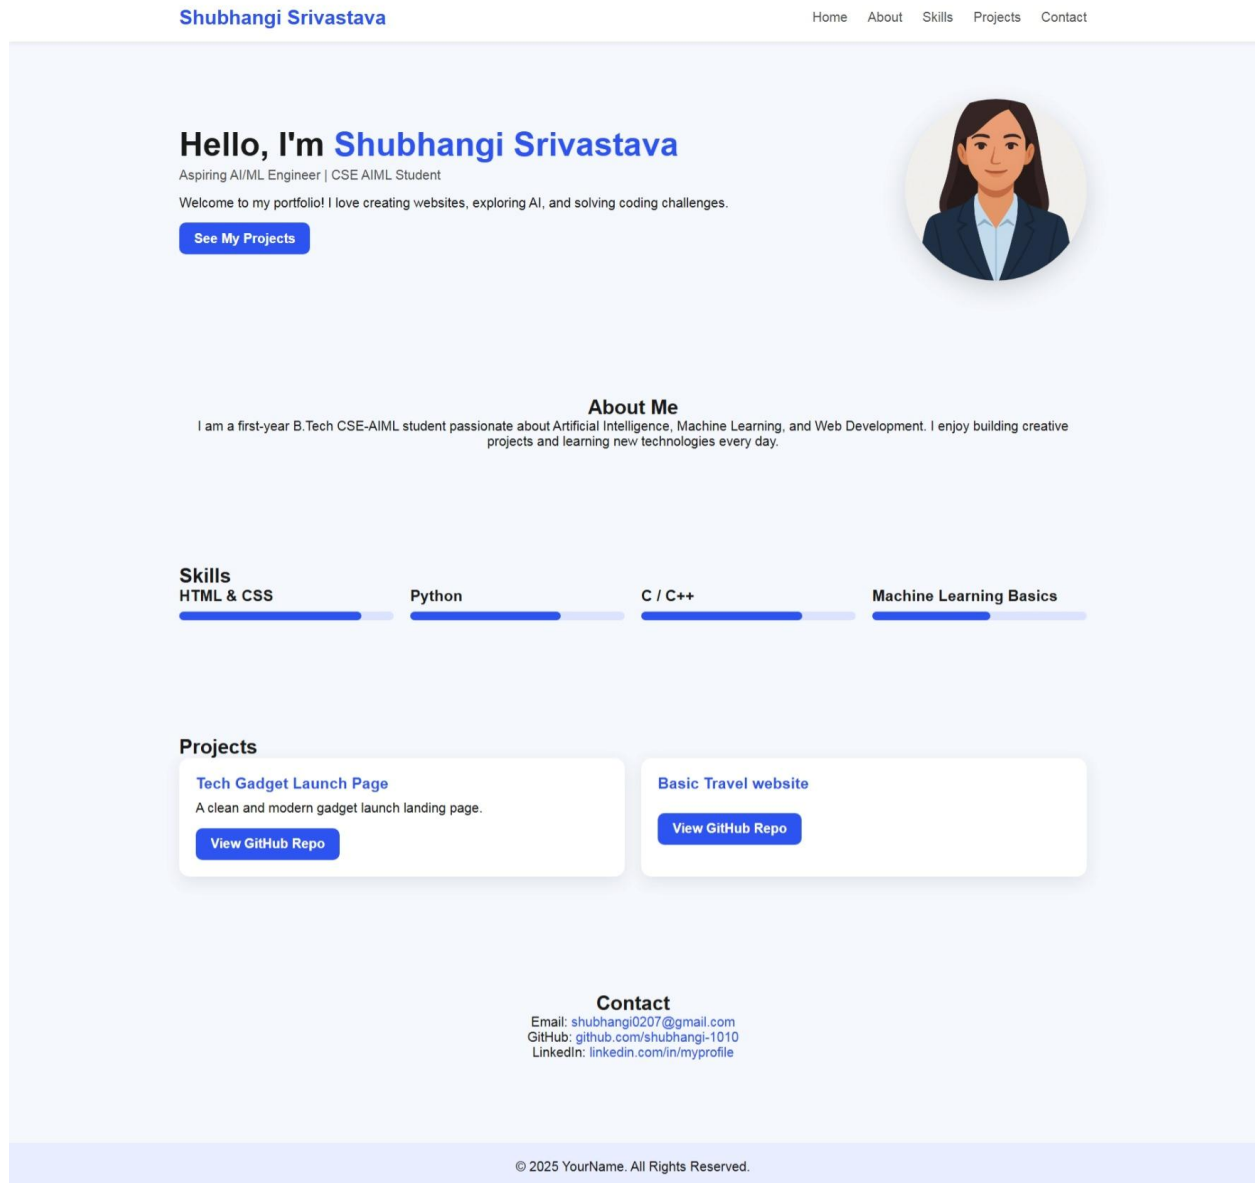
Shubhangi Srivastava

Home About Skills Projects Contact

Hello, I'm Shubhangi Srivastava

Aspiring AI/ML Engineer | CSE AIML Student

Welcome to my portfolio! I love creating websites, exploring AI, and solving coding challenges.

See My Projects

About Me

I am a first-year B.Tech CSE-AIML student passionate about Artificial Intelligence, Machine Learning, and Web Development. I enjoy building creative projects and learning new technologies every day.

Skills

HTML & CSS

Python

C / C++

Machine Learning Basics

Projects

Tech Gadget Launch Page

A clean and modern gadget launch landing page.

View GitHub Repo

Basic Travel website

View GitHub Repo

Contact

Email: shubhangi0207@gmail.com
GitHub: github.com/shubhangi-1010
LinkedIn: linkedin.com/in/myprofile

© 2025 YourName. All Rights Reserved.